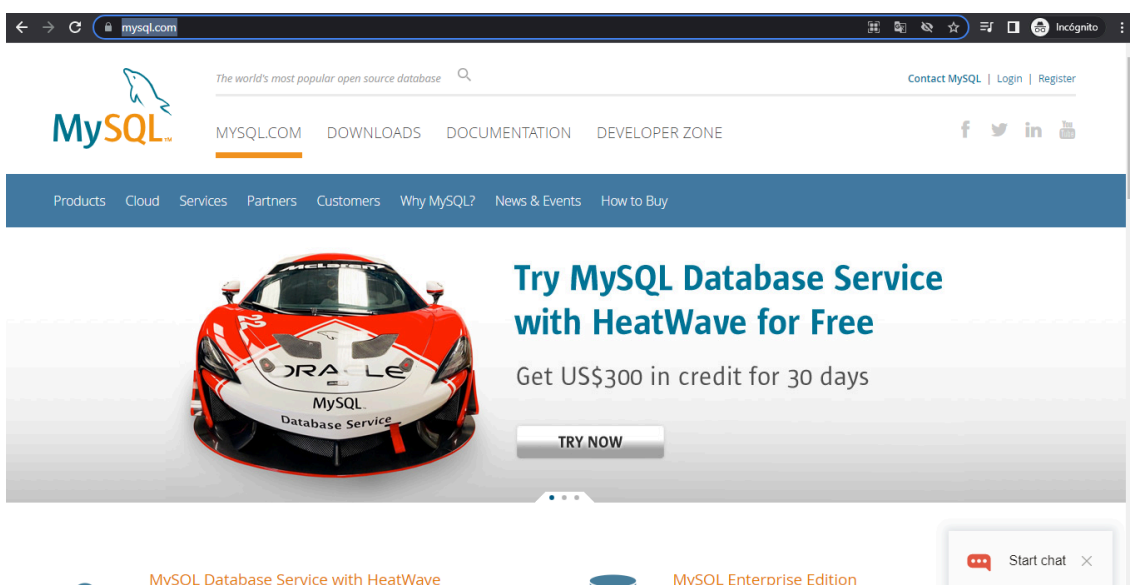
mysql.com

Incógnito

The world's most popular open source database

Contact MySQL | Login | Register

MySQL

MYSQL.COM DOWNLOADS DOCUMENTATION DEVELOPER ZONE

Products Cloud Services Partners Customers Why MySQL? News & Events How to Buy

McLaren

22

ORACLE

MySQL

Database Service

Try MySQL Database Service with HeatWave for Free

Get US$300 in credit for 30 days

TRY NOW

Start chat

MySQL Database Service with HeatWave

MySQL Enterprise Edition